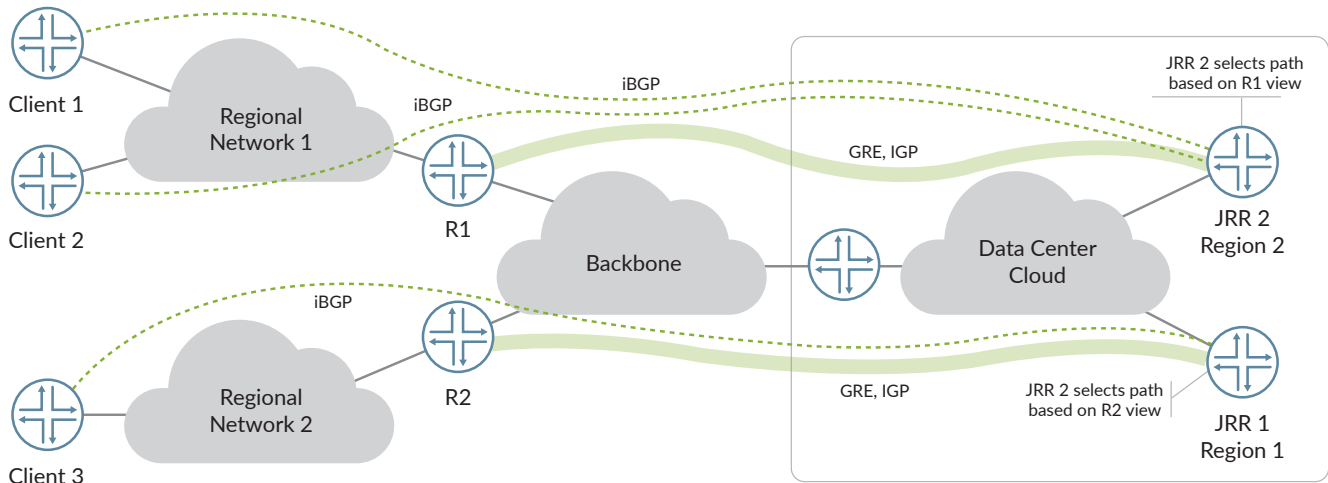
Client 1

Client 2

Regional Network 1

iBGP

iBGP

R1

GRE, IGP

JRR 2 selects path based on R1 view

JRR 2 Region 2

Backbone

Data Center Cloud

iBGP

R2

Regional Network 2

Client 3

GRE, IGP

JRR 2 selects path based on R2 view

JRR 1 Region 1